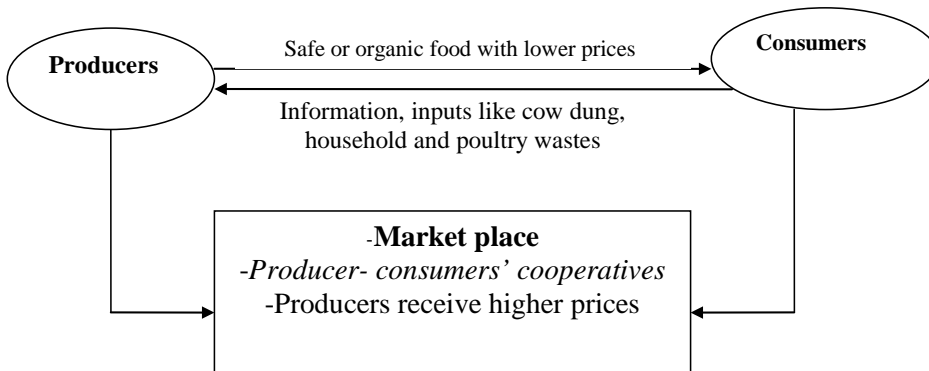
Producers

Safe or organic food with lower prices

Consumers

Information, inputs like cow dung, household and poultry wastes

-Market place
-Producer- consumers' cooperatives
-Producers receive higher prices